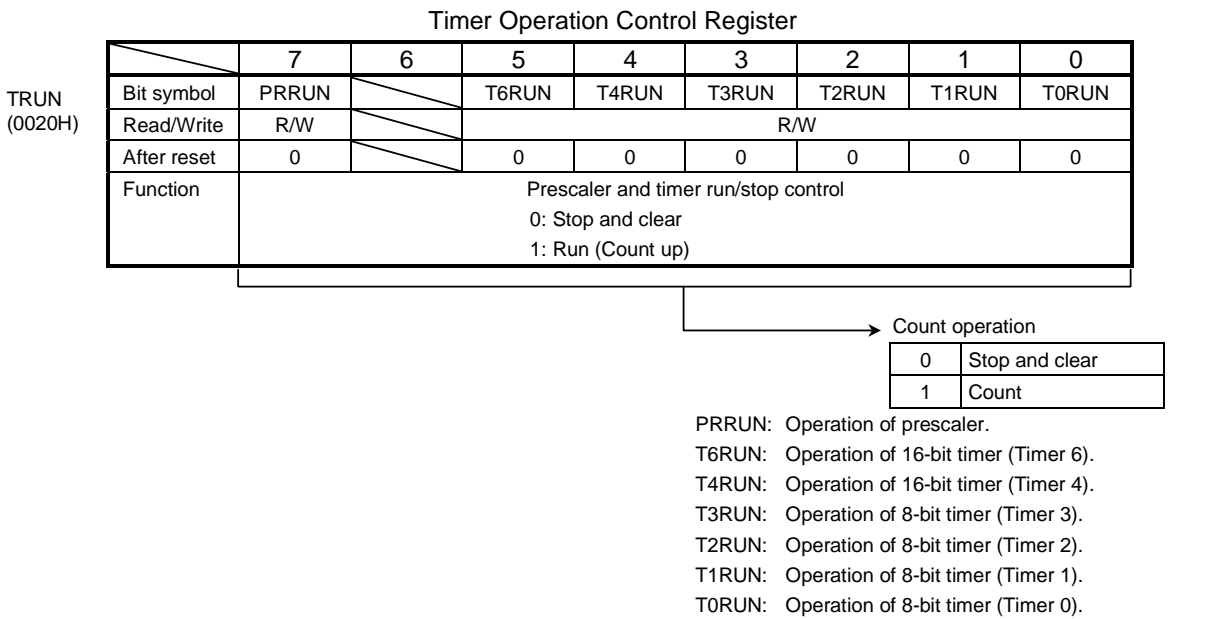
Timer Operation Control Register

TRUN
(0020H)

| | 7 | 6 | 5 | 4 | 3 | 2 | 1 | 0 |
|---|---|---|---|---|---|---|---|---|
| Bit symbol | PRRUN | | T6RUN | T4RUN | T3RUN | T2RUN | T1RUN | T0RUN |
| Read/Write | R/W | | R/W | | | | | |
| After reset | 0 | | 0 | 0 | 0 | 0 | 0 | 0 |
| Function | Prescaler and timer run/stop control<br>0: Stop and clear<br>1: Run (Count up) | | | | | | | |

Count operation

| 0 | Stop and clear |
|---|---|
| 1 | Count |

PRRUN: Operation of prescaler.
T6RUN: Operation of 16-bit timer (Timer 6).
T4RUN: Operation of 16-bit timer (Timer 4).
T3RUN: Operation of 8-bit timer (Timer 3).
T2RUN: Operation of 8-bit timer (Timer 2).
T1RUN: Operation of 8-bit timer (Timer 1).
T0RUN: Operation of 8-bit timer (Timer 0).